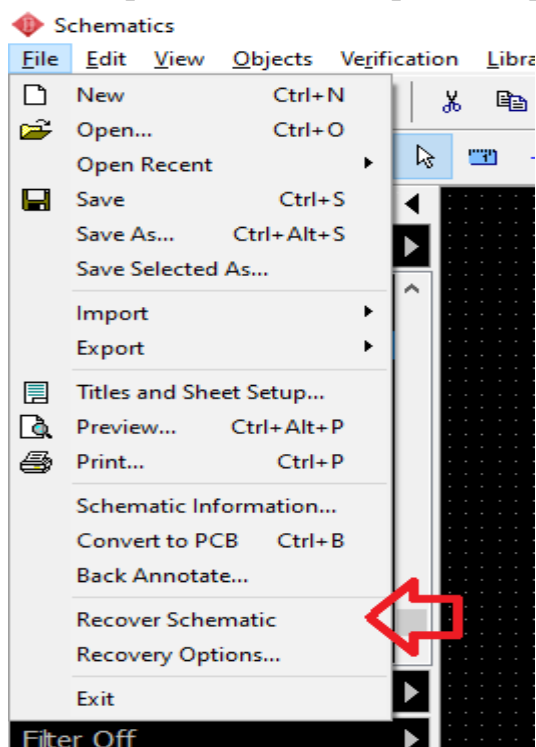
Schematics

File Edit View Objects Verification Libra

New Ctrl+N
Open... Ctrl+O
Open Recent
Save Ctrl+S
Save As... Ctrl+Alt+S
Save Selected As...
Import
Export
Titles and Sheet Setup...
Preview... Ctrl+Alt+P
Print... Ctrl+P
Schematic Information...
Convert to PCB Ctrl+B
Back Annotate...
Recover Schematic
Recovery Options...
Exit

Filter Off